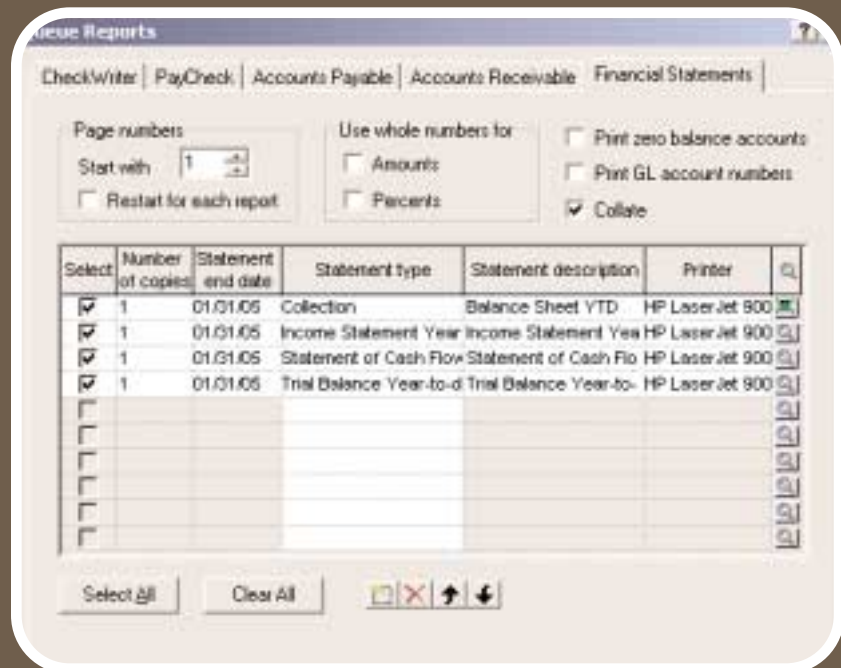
ueue Reports

CheckWriter | PayCheck | Accounts Payable | Accounts Receivable | Financial Statements

Page numbers
Start with 1
Restart for each report

Use whole numbers for
Amounts
Percents

Print zero balance accounts
Print GL account numbers
Collate

| Select | Number of copies | Statement end date | Statement type | Statement description | Printer |
|---|---|---|---|---|---|
| ☑ | 1 | 01/31/05 | Collection | Balance Sheet YTD | HP LaserJet 900 |
| ☑ | 1 | 01/31/05 | Income Statement Year | Income Statement Yea | HP LaserJet 900 |
| ☑ | 1 | 01/31/05 | Statement of Cash Flov | Statement of Cash Flo | HP LaserJet 900 |
| ☑ | 1 | 01/31/05 | Trial Balance Year-to-d | Trial Balance Year-to- | HP LaserJet 900 |
| ☐ | | | | | |
| ☐ | | | | | |
| ☐ | | | | | |
| ☐ | | | | | |
| ☐ | | | | | |
| ☐ | | | | | |

Select All
Clear All